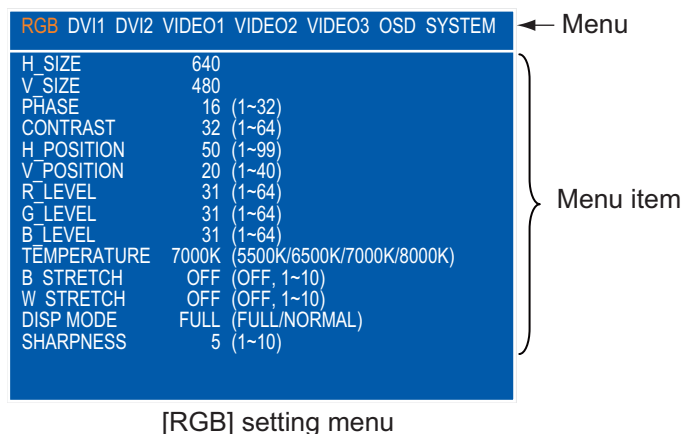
RGB DVI1 DVI2 VIDEO1 VIDEO2 VIDEO3 OSD SYSTEM

Menu

| | | |
|---|---|---|
| H_SIZE | 640 | |
| V_SIZE | 480 | |
| PHASE | 16 | (1~32) |
| CONTRAST | 32 | (1~64) |
| H_POSITION | 50 | (1~99) |
| V_POSITION | 20 | (1~40) |
| R_LEVEL | 31 | (1~64) |
| G_LEVEL | 31 | (1~64) |
| B_LEVEL | 31 | (1~64) |
| TEMPERATURE | 7000K | (5500K/6500K/7000K/8000K) |
| B STRETCH | OFF | (OFF, 1~10) |
| W STRETCH | OFF | (OFF, 1~10) |
| DISP MODE | FULL | (FULL/NORMAL) |
| SHARPNESS | 5 | (1~10) |

Menu item

[RGB] setting menu